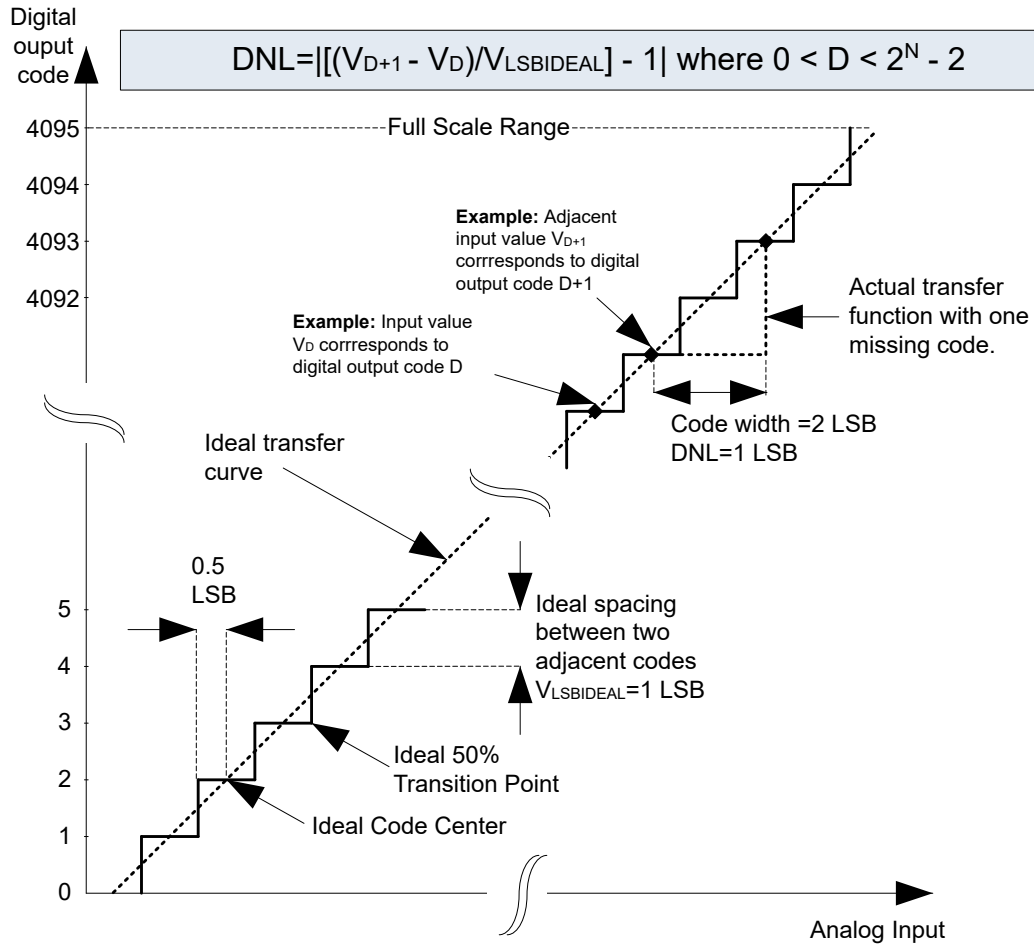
Digital ouput code

DNL=|[($V_{D+1}$ - $V_D$)/$V_{LSBIDEAL}$] - 1| where 0 < D < $2^N$ - 2

4095

Full Scale Range

4094

4093

4092

**Example:** Adjacent input value $V_{D+1}$ corrresponds to digital output code D+1

Actual transfer function with one missing code.

**Example:** Input value $V_D$ corrresponds to digital output code D

Code width =2 LSB
DNL=1 LSB

Ideal transfer curve

0.5 LSB

5

4

3

2

1

0

Ideal spacing between two adjacent codes
$V_{LSBIDEAL}$=1 LSB

Ideal 50% Transition Point

Ideal Code Center

Analog Input